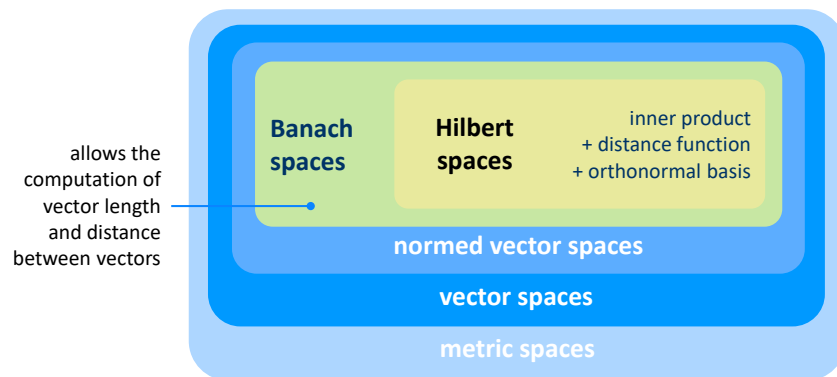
allows the computation of vector length and distance between vectors

Banach spaces

Hilbert spaces

inner product
+ distance function
+ orthonormal basis

normed vector spaces

vector spaces

metric spaces